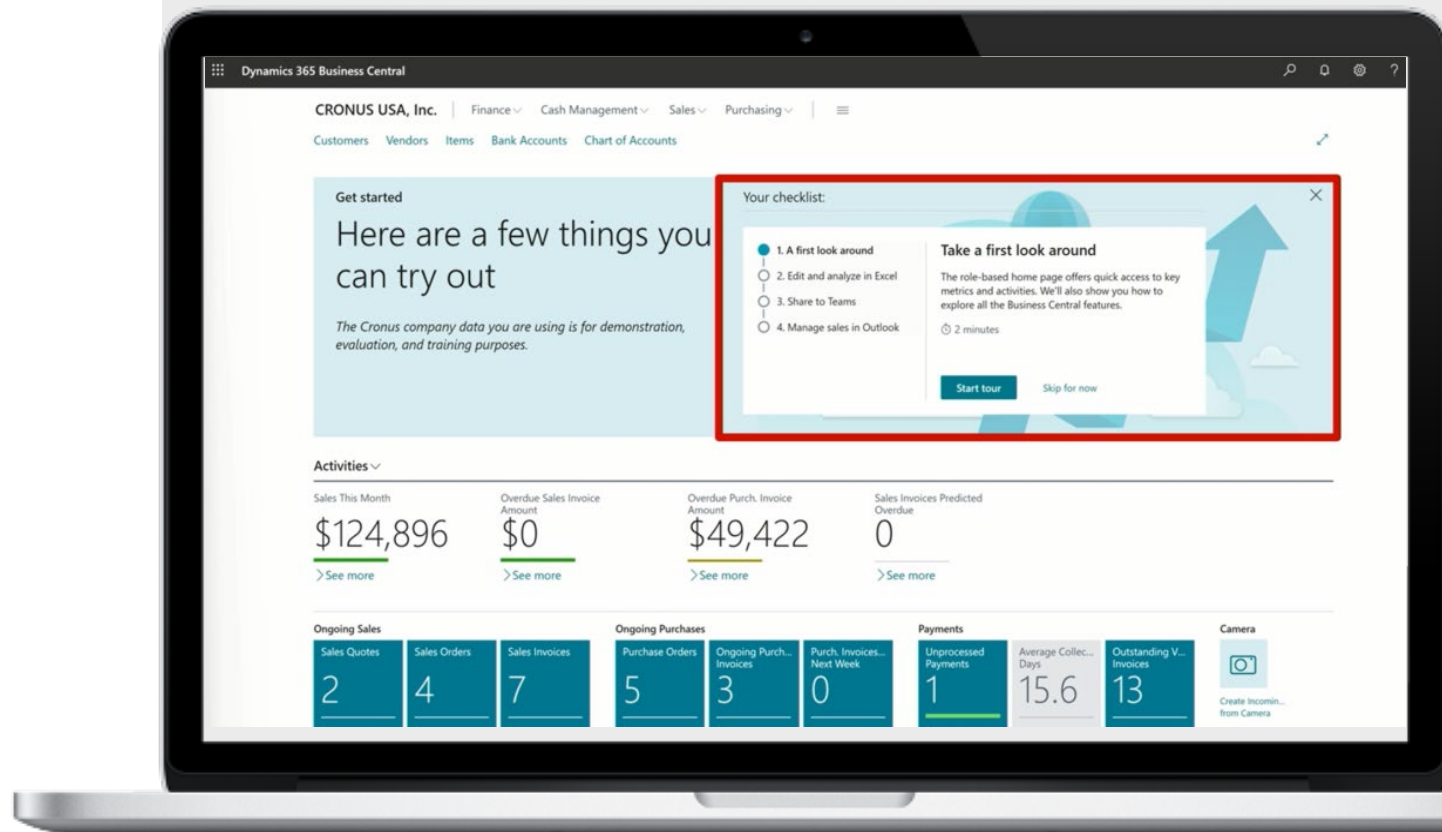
Dynamics 365 Business Central

CRONUS USA, Inc. | Finance Cash Management Sales Purchasing

Customers Vendors Items Bank Accounts Chart of Accounts

Get started

Here are a few things you can try out

The Cronus company data you are using is for demonstration, evaluation, and training purposes.

Your checklist:

1. A first look around
2. Edit and analyze in Excel
3. Share to Teams
4. Manage sales in Outlook

Take a first look around

The role-based home page offers quick access to key metrics and activities. We'll also show you how to explore all the Business Central features.

2 minutes

Start tour Skip for now

Activities

Sales This Month
$124,896
See more

Overdue Sales Invoice Amount
$0
See more

Overdue Purch. Invoice Amount
$49,422
See more

Sales Invoices Predicted Overdue
0
See more

Ongoing Sales

| Sales Quotes | Sales Orders | Sales Invoices |
|---|---|---|
| 2 | 4 | 7 |

Ongoing Purchases

| Purchase Orders | Ongoing Purch... Invoices | Purch. Invoices... Next Week |
|---|---|---|
| 5 | 3 | 0 |

Payments

| Unprocessed Payments | Average Collec... Days | Outstanding V... Invoices |
|---|---|---|
| 1 | 15.6 | 13 |

Camera

Create Incomin... from Camera